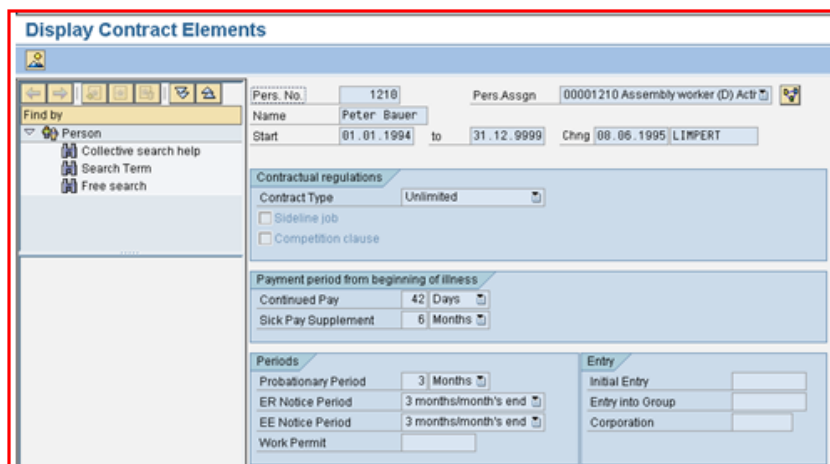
Display Contract Elements

Find by
Person
Collective search help
Search Term
Free search

Pers. No. 1210
Pers.Assgn 00001210 Assembly worker (D) Acti
Name Peter Bauer
Start 01.01.1994 to 31.12.9999 Chng 08.06.1995 LIMPERT

Contractual regulations
Contract Type Unlimited
Sideline job
Competition clause

Payment period from beginning of illness
Continued Pay 42 Days
Sick Pay Supplement 6 Months

Periods
Probationary Period 3 Months
ER Notice Period 3 months/month's end
EE Notice Period 3 months/month's end
Work Permit

Entry
Initial Entry
Entry into Group
Corporation